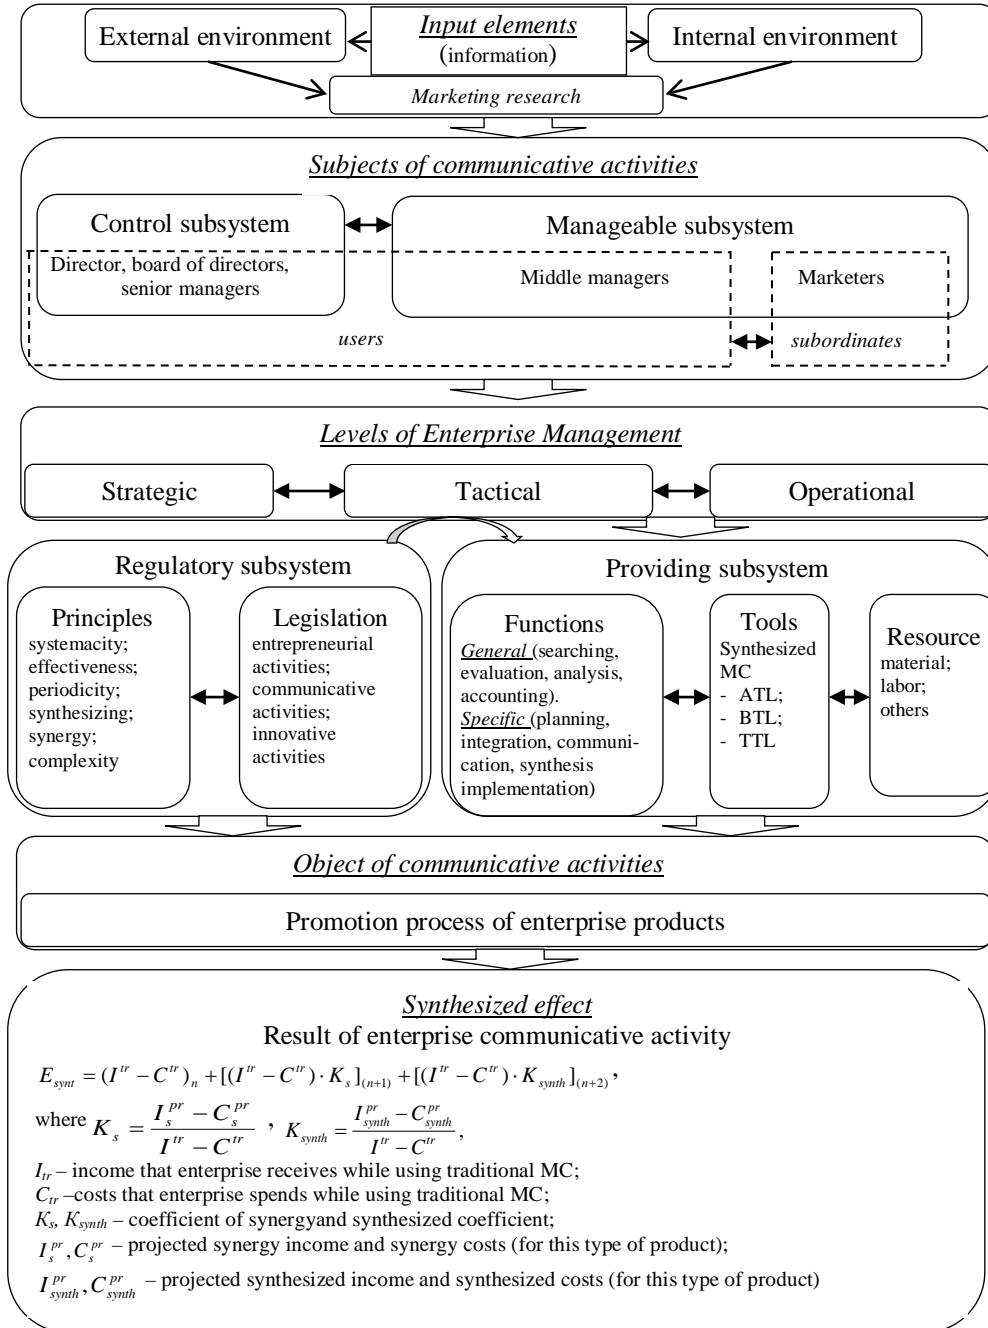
External environment

Input elements
(information)

Internal environment

Marketing research

Subjects of communicative activities

Control subsystem

Manageable subsystem

Director, board of directors, senior managers

Middle managers

Marketers

users

subordinates

Levels of Enterprise Management

Strategic

Tactical

Operational

Regulatory subsystem

Principles
systemacity;
effectiveness;
periodicity;
synthesizing;
synergy;
complexity

Legislation
entrepreneurial activities;
communicative activities;
innovative activities

Providing subsystem

Functions
General (searching, evaluation, analysis, accounting).
Specific (planning, integration, communication, synthesis implementation)

Tools
Synthesized MC
- ATL;
- BTL;
- TTL

Resource
material;
labor;
others

Object of communicative activities

Promotion process of enterprise products

Synthesized effect
Result of enterprise communicative activity

$E_{synt} = (I^{tr} - C^{tr})_n + [(I^{tr} - C^{tr}) \cdot K_s]_{(n+1)} + [(I^{tr} - C^{tr}) \cdot K_{synth}]_{(n+2)}$,

where $K_s = \frac{I_s^{pr} - C_s^{pr}}{I^{tr} - C^{tr}}$ , $K_{synth} = \frac{I_{synth}^{pr} - C_{synth}^{pr}}{I^{tr} - C^{tr}}$,

$I_{tr}$ – income that enterprise receives while using traditional MC;
$C_{tr}$ –costs that enterprise spends while using traditional MC;
$K_s$, $K_{synth}$ – coefficient of synergyand synthesized coefficient;
$I_s^{pr}, C_s^{pr}$ – projected synergy income and synergy costs (for this type of product);
$I_{synth}^{pr}, C_{synth}^{pr}$ – projected synthesized income and synthesized costs (for this type of product)